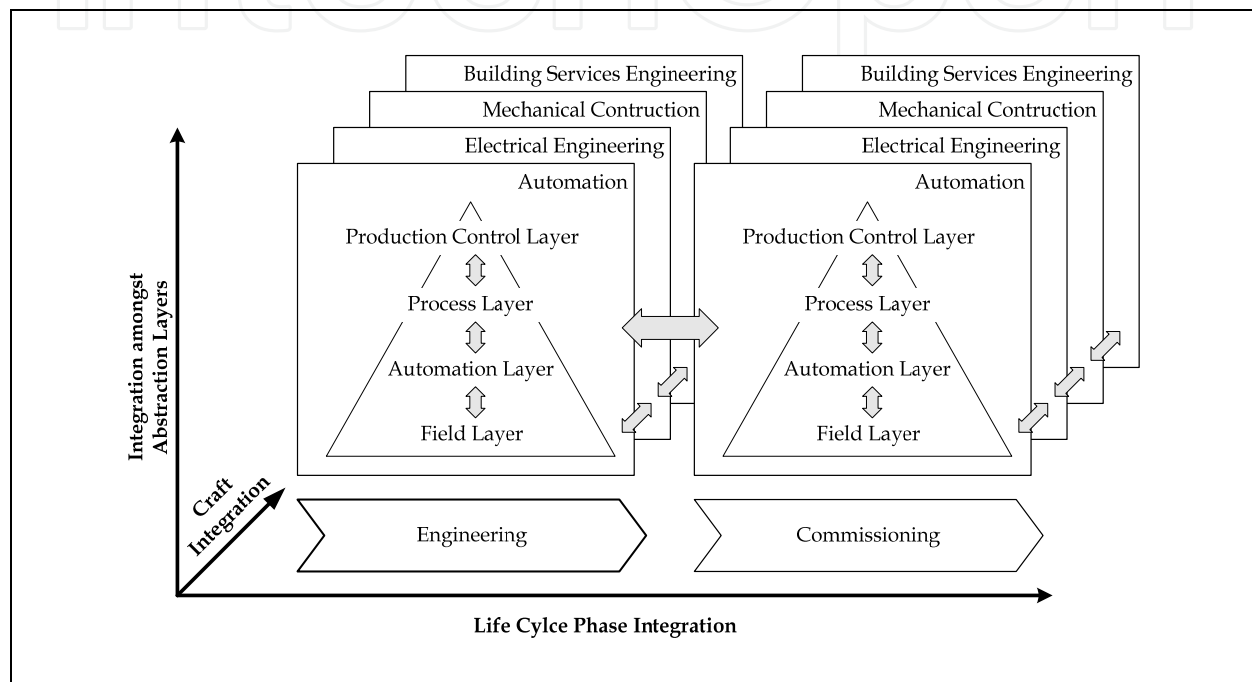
Building Services Engineering
Mechanical Contruction
Electrical Engineering
Automation
Production Control Layer
Process Layer
Automation Layer
Field Layer

Building Services Engineering
Mechanical Contruction
Electrical Engineering
Automation
Production Control Layer
Process Layer
Automation Layer
Field Layer

Integration amongst Abstraction Layers
Craft Integration
Engineering
Commissioning
Life Cylce Phase Integration